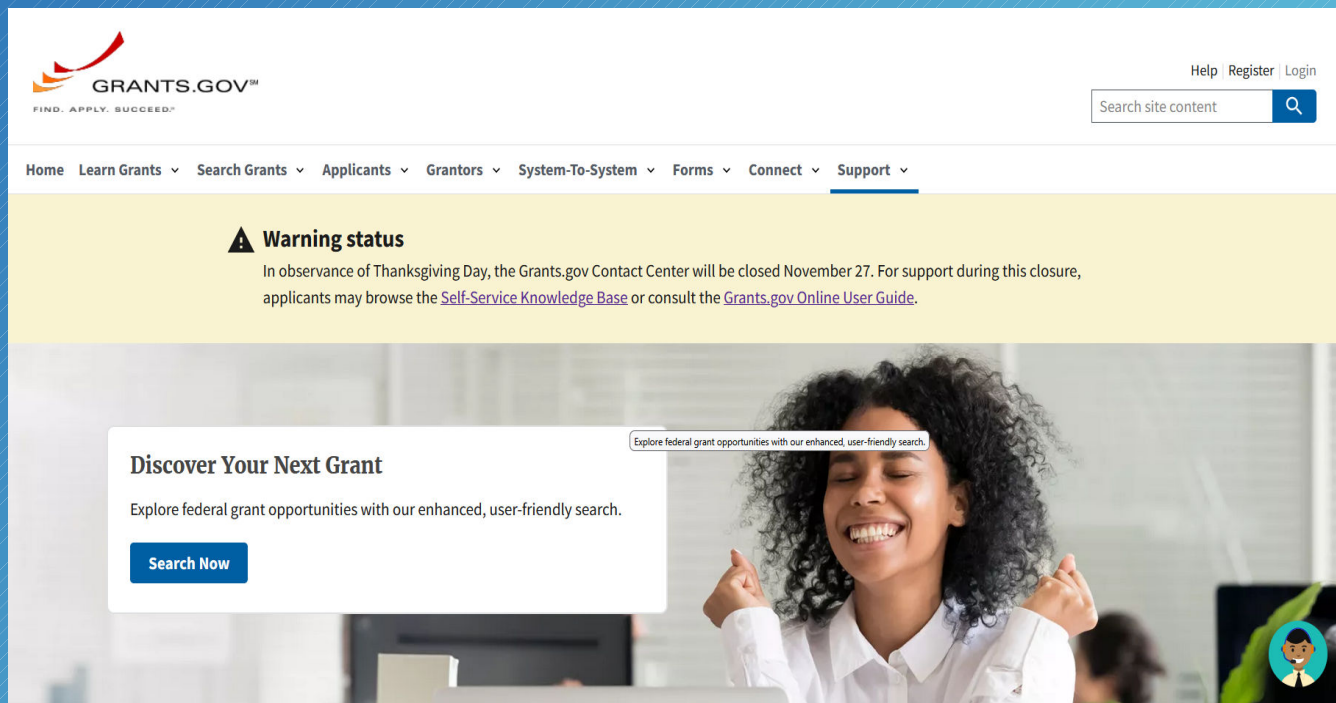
GRANTS.GOV℠
FIND. APPLY. SUCCEED.℠

Help | Register | Login

Search site content

Home Learn Grants Search Grants Applicants Grantors System-To-System Forms Connect Support

Warning status
In observance of Thanksgiving Day, the Grants.gov Contact Center will be closed November 27. For support during this closure, applicants may browse the Self-Service Knowledge Base or consult the Grants.gov Online User Guide.

Explore federal grant opportunities with our enhanced, user-friendly search.

Discover Your Next Grant
Explore federal grant opportunities with our enhanced, user-friendly search.

Search Now